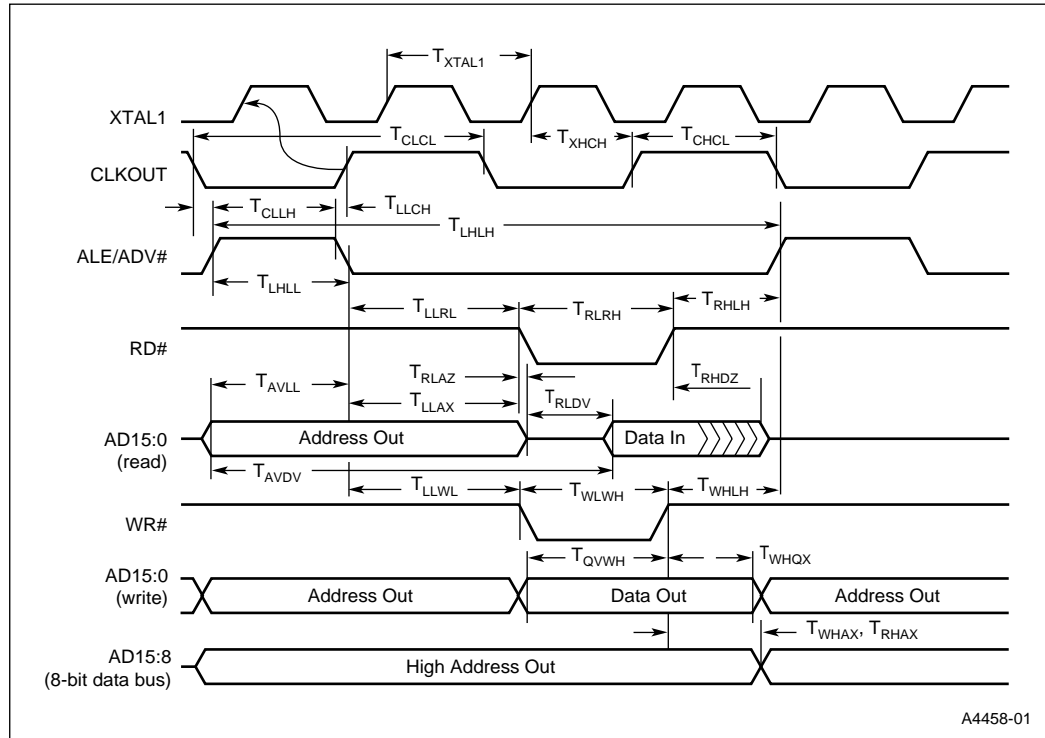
$T_{XTAL1}$

XTAL1

$T_{CLCL}$

$T_{XHCH}$

$T_{CHCL}$

CLKOUT

$T_{CLLH}$

$T_{LLCH}$

$T_{LHLH}$

ALE/ADV#

$T_{LHLL}$

$T_{LLRL}$

$T_{RLRH}$

$T_{RHLH}$

RD#

$T_{AVLL}$

$T_{RLAZ}$

$T_{RHDZ}$

$T_{LLAX}$

$T_{RLDV}$

AD15:0 (read)

Address Out

Data In

$T_{AVDV}$

$T_{LLWL}$

$T_{WLWH}$

$T_{WHLH}$

WR#

$T_{QVWH}$

$T_{WHQX}$

AD15:0 (write)

Address Out

Data Out

Address Out

$T_{WHAX}$, $T_{RHAX}$

AD15:8 (8-bit data bus)

High Address Out

A4458-01